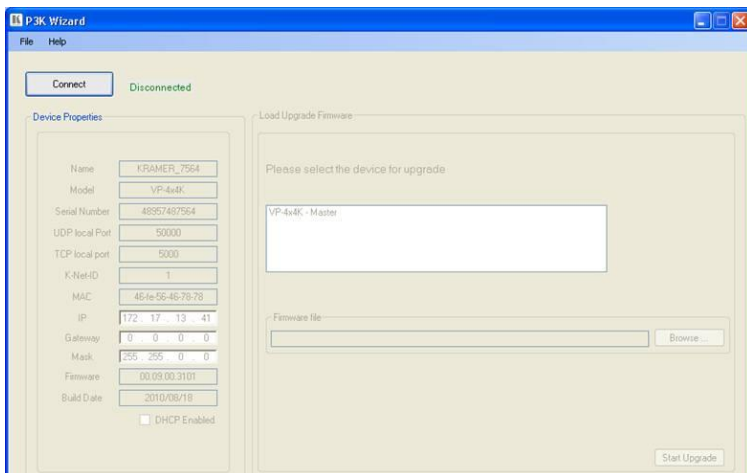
P3K Wizard

File Help

Connect Disconnected

Device Properties

Name KRAMER_7564
Model VP-4x4K
Serial Number 48957487564
UDP local Port 50000
TCP local port 5000
K-Net-ID 1
MAC 46-fe-56-46-78-78
IP 172 . 17 . 13 . 41
Gateway 0 . 0 . 0 . 0
Mask 255 . 255 . 0 . 0
Firmware 00.09.00.3101
Build Date 2010/08/18
DHCP Enabled

Load Upgrade Firmware

Please select the device for upgrade

VP-4x4K - Master

Firmware file

Browse ...

Start Upgrade